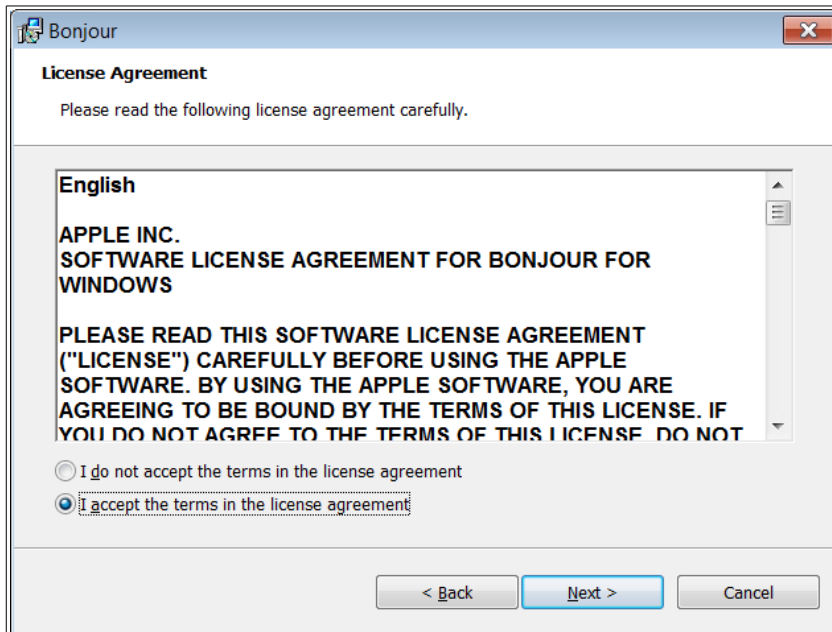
Bonjour

License Agreement

Please read the following license agreement carefully.

English

APPLE INC.
SOFTWARE LICENSE AGREEMENT FOR BONJOUR FOR WINDOWS

PLEASE READ THIS SOFTWARE LICENSE AGREEMENT ("LICENSE") CAREFULLY BEFORE USING THE APPLE SOFTWARE. BY USING THE APPLE SOFTWARE, YOU ARE AGREEING TO BE BOUND BY THE TERMS OF THIS LICENSE. IF YOU DO NOT AGREE TO THE TERMS OF THIS LICENSE, DO NOT

I do not accept the terms in the license agreement

I accept the terms in the license agreement

< Back

Next >

Cancel